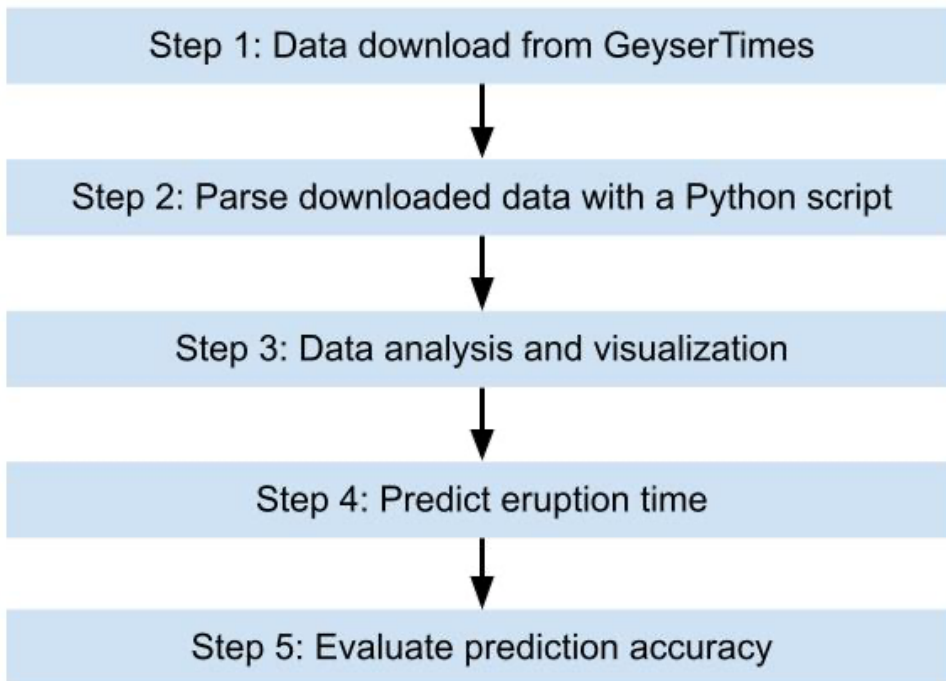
Step 1: Data download from GeyserTimes

Step 2: Parse downloaded data with a Python script

Step 3: Data analysis and visualization

Step 4: Predict eruption time

Step 5: Evaluate prediction accuracy